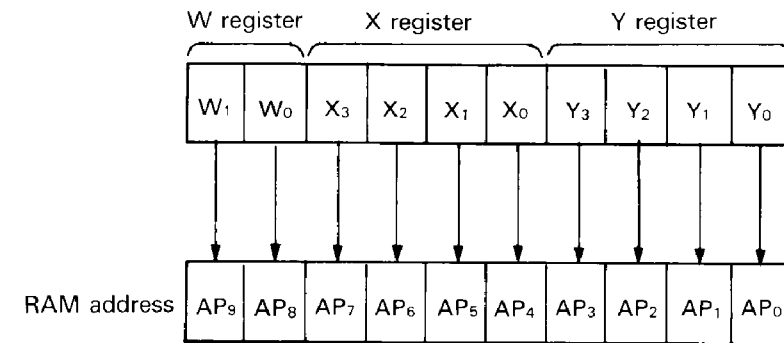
W register X register Y register

| $W_1$ | $W_0$ | $X_3$ | $X_2$ | $X_1$ | $X_0$ | $Y_3$ | $Y_2$ | $Y_1$ | $Y_0$ |
|---|---|---|---|---|---|---|---|---|---|

RAM address

| $AP_9$ | $AP_8$ | $AP_7$ | $AP_6$ | $AP_5$ | $AP_4$ | $AP_3$ | $AP_2$ | $AP_1$ | $AP_0$ |
|---|---|---|---|---|---|---|---|---|---|